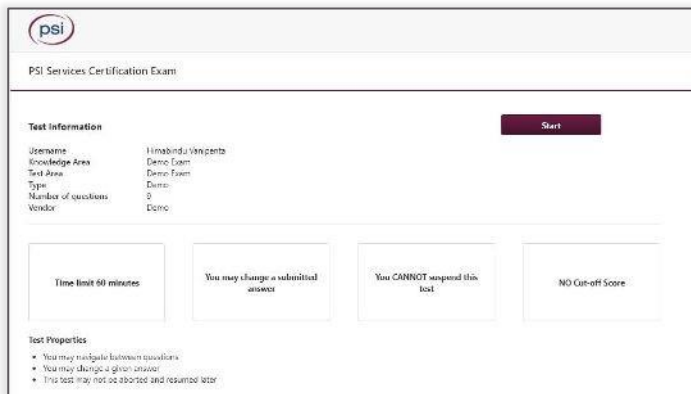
psi

PSI Services Certification Exam

Test Information

Start

| | |
|---|---|
| Username | Himabindu Vanipenta |
| Knowledge Area | Demo Exam |
| Test Area | Demo Exam |
| Type | Demo |
| Number of questions | 0 |
| Vendor | Demo |

Time limit 60 minutes

You may change a submitted answer

You CANNOT suspend this test

NO Cut-off Score

Test Properties

- You may navigate between questions
- You may change a given answer
- This test may not be aborted and resumed later